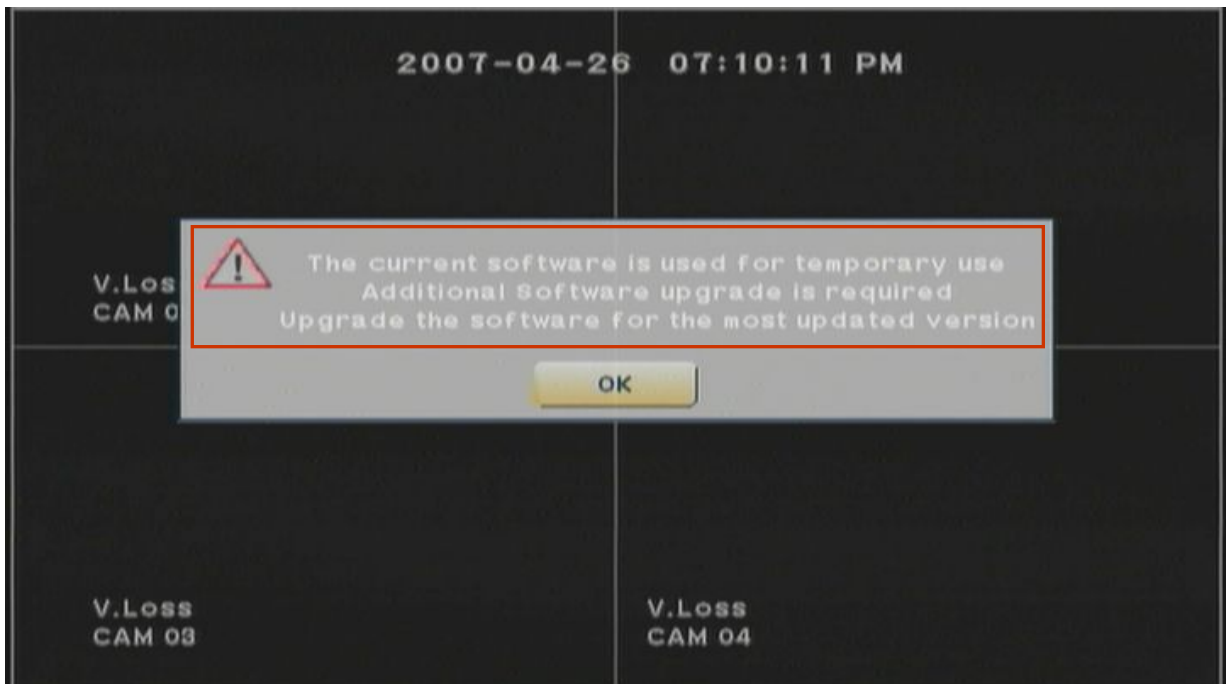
2007-04-26 07:10:11 PM

V.Loss
CAM 0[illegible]

The current software is used for temporary use
Additional Software upgrade is required
Upgrade the software for the most updated version

OK

V.Loss
CAM 03

V.Loss
CAM 04